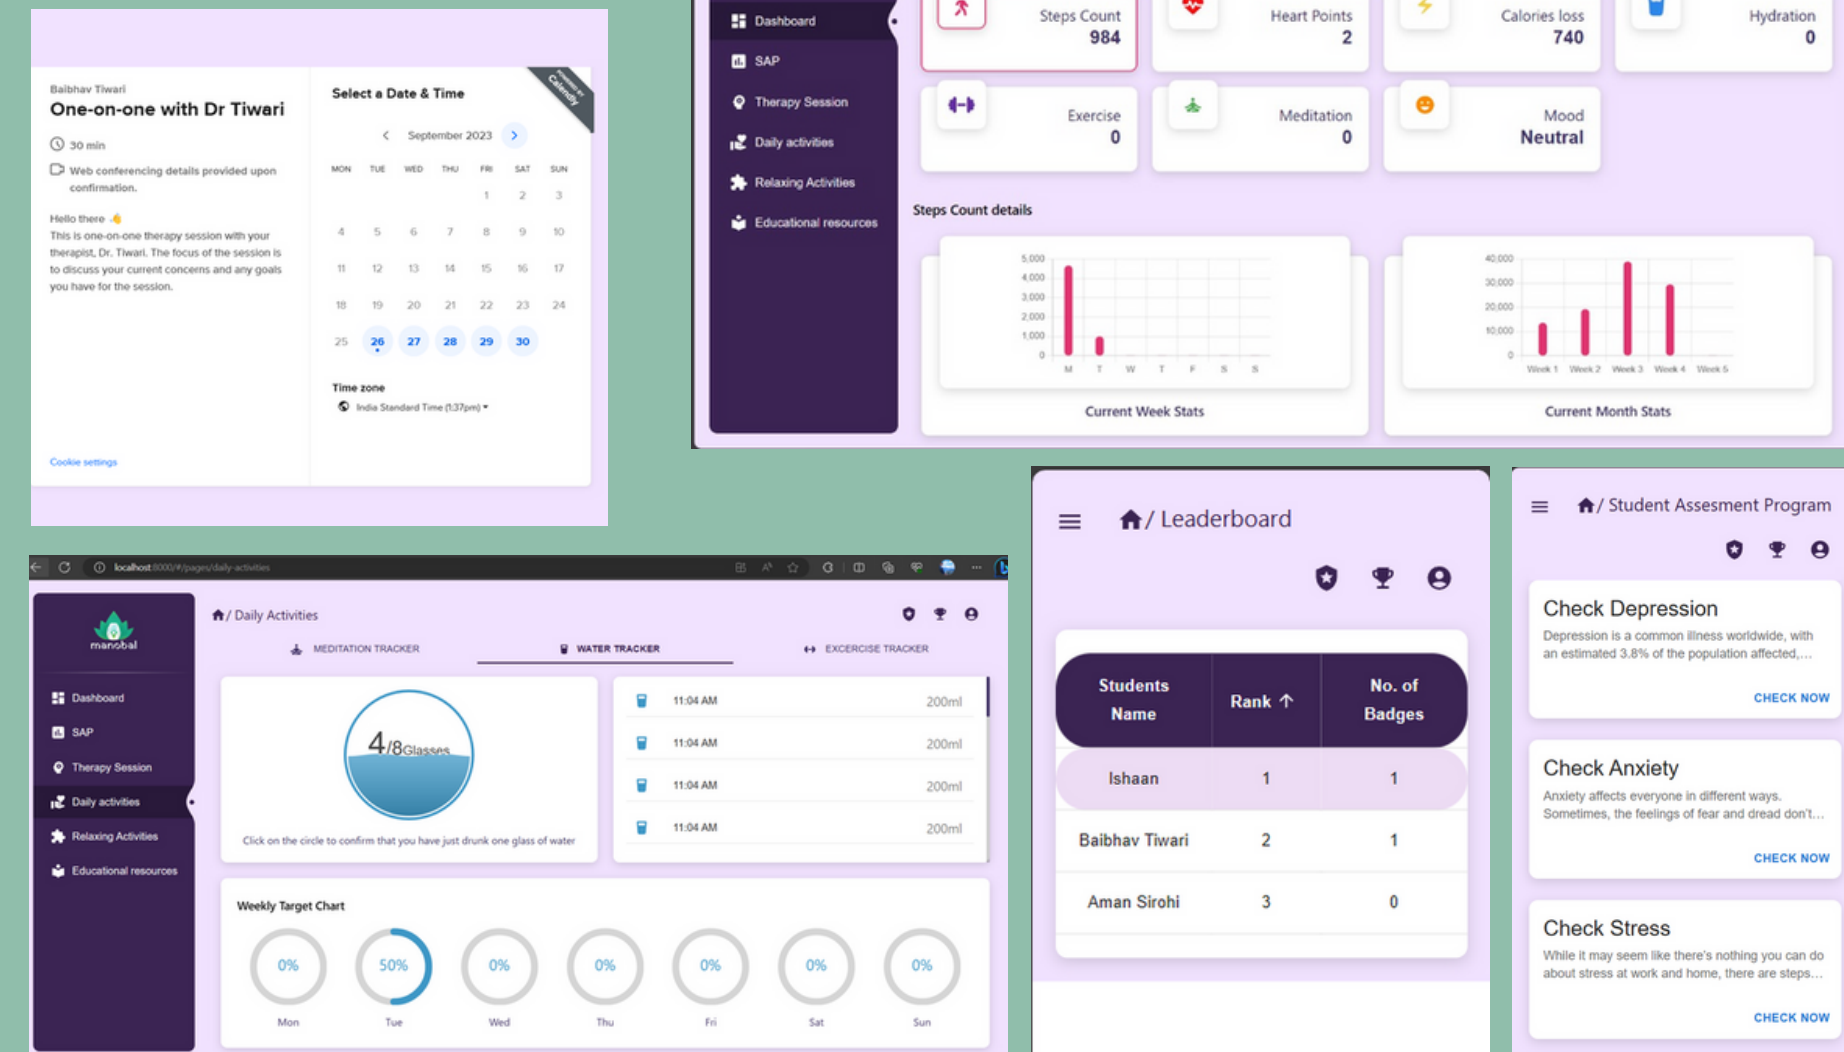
Baibhav Tiwari
One-on-one with Dr Tiwari
30 min
Web conferencing details provided upon confirmation.

Hello there 👋
This is one-on-one therapy session with your therapist, Dr. Tiwari. The focus of the session is to discuss your current concerns and any goals you have for the session.

Cookie settings

Select a Date & Time
September 2023

| MON | TUE | WED | THU | FRI | SAT | SUN |
|---|---|---|---|---|---|---|
| | | | | 1 | 2 | 3 |
| 4 | 5 | 6 | 7 | 8 | 9 | 10 |
| 11 | 12 | 13 | 14 | 15 | 16 | 17 |
| 18 | 19 | 20 | 21 | 22 | 23 | 24 |
| 25 | 26 | 27 | 28 | 29 | 30 | |

Time zone
India Standard Time (1:37pm)

Dashboard
SAP
Therapy Session
Daily activities
Relaxing Activities
Educational resources

Steps Count 984
Heart Points 2
Calories loss 740
Hydration 0
Exercise 0
Meditation 0
Mood Neutral

Steps Count details
5,000 4,000 3,000 2,000 1,000 0
M T W T F S S
Current Week Stats
40,000 30,000 20,000 10,000 0
Week 1 Week 2 Week 3 Week 4 Week 5
Current Month Stats

localhost:8000/#/pages/daily-activities
manobal
Dashboard
SAP
Therapy Session
Daily activities
Relaxing Activities
Educational resources
/ Daily Activities
MEDITATION TRACKER
WATER TRACKER
EXCERCISE TRACKER
4/8Glasses
Click on the circle to confirm that you have just drunk one glass of water
11:04 AM 200ml
11:04 AM 200ml
11:04 AM 200ml
11:04 AM 200ml
Weekly Target Chart
0% Mon
50% Tue
0% Wed
0% Thu
0% Fri
0% Sat
0% Sun

/ Leaderboard

| Students Name | Rank ↑ | No. of Badges |
|---|---|---|
| Ishaan | 1 | 1 |
| Baibhav Tiwari | 2 | 1 |
| Aman Sirohi | 3 | 0 |

/ Student Assesment Program
Check Depression
Depression is a common illness worldwide, with an estimated 3.8% of the population affected,...
CHECK NOW
Check Anxiety
Anxiety affects everyone in different ways. Sometimes, the feelings of fear and dread don't...
CHECK NOW
Check Stress
While it may seem like there's nothing you can do about stress at work and home, there are steps...
CHECK NOW